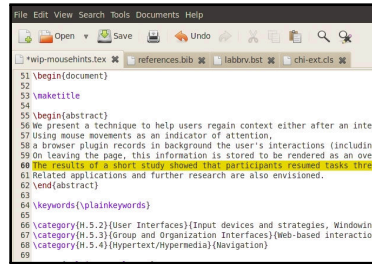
File Edit View Search Tools Documents Help

Open Save Undo

*wip-mousehints.tex references.bib labbrv.bst chi-ext.cls

51 \begin{document}
52
53 \maketitle
54
55 \begin{abstract}
56 We present a technique to help users regain context either after an inte
57 Using mouse movements as an indicator of attention,
58 a browser plugin records in background the user's interactions (includin
59 On leaving the page, this information is stored to be rendered as an ove
60 The results of a short study showed that participants resumed tasks thre
61 Related applications and further research are also envisioned.
62 \end{abstract}
63
64 \keywords{\plainkeywords}
65
66 \category{H.5.2}{User Interfaces}{Input devices and strategies, Windowin
67 \category{H.5.3}{Group and Organization Interfaces}{Web-based interactio
68 \category{H.5.4}{Hypertext/Hypermedia}{Navigation}
69